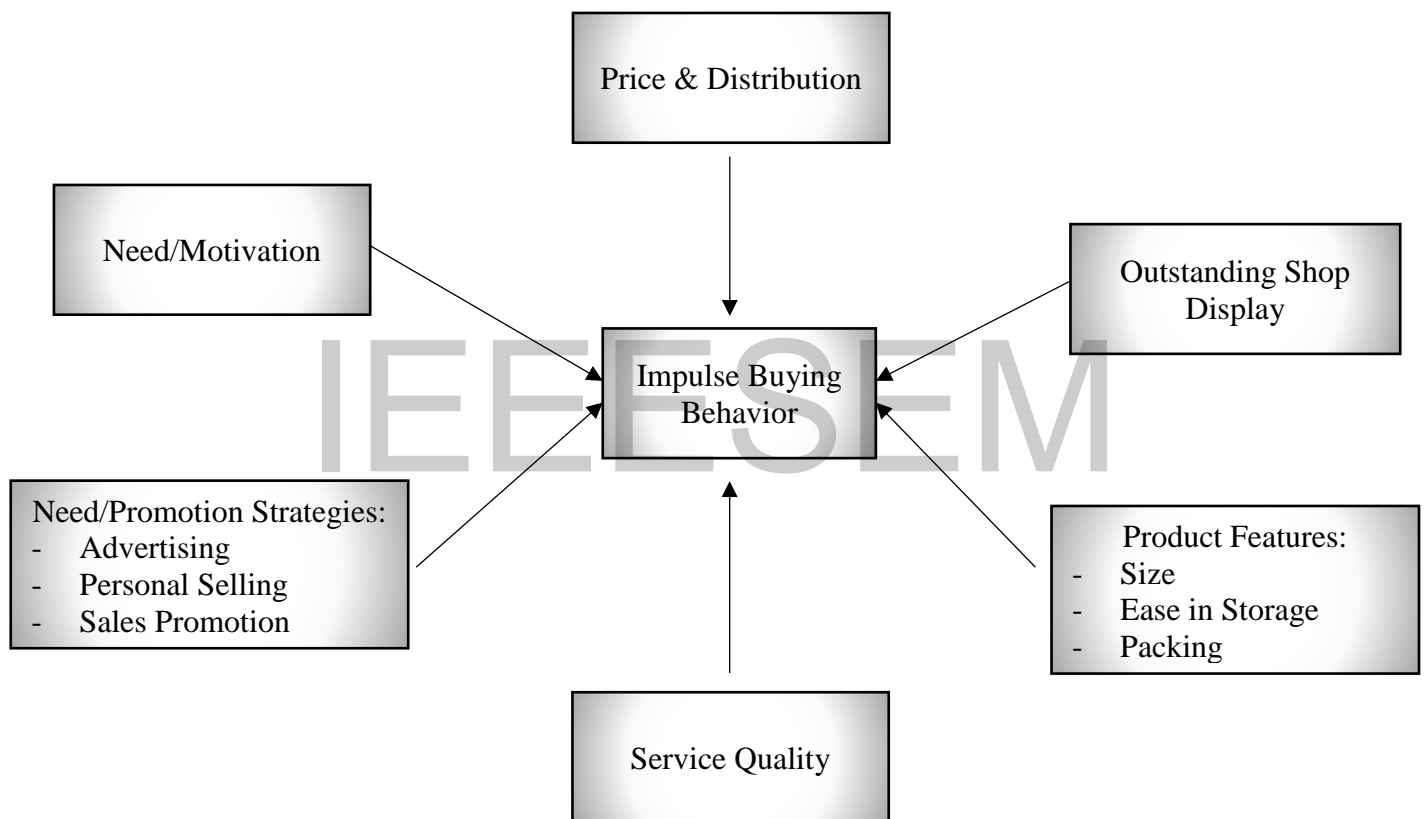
Price & Distribution

Need/Motivation

Outstanding Shop Display

Impulse Buying Behavior

IEEESEM

Need/Promotion Strategies:
- Advertising
- Personal Selling
- Sales Promotion

Product Features:
- Size
- Ease in Storage
- Packing

Service Quality